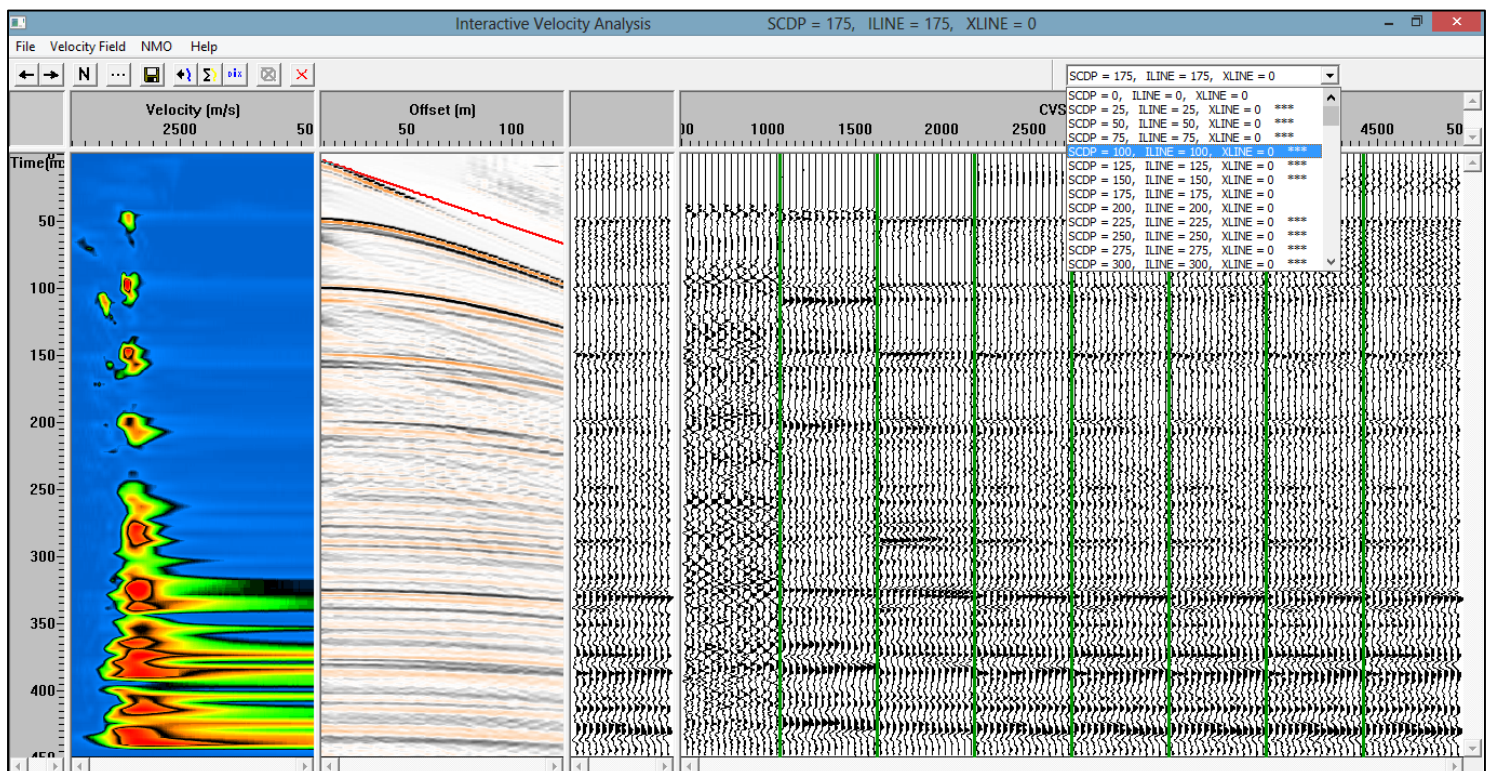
Interactive Velocity Analysis SCDP = 175, ILINE = 175, XLINE = 0

File Velocity Field NMO Help

N ... Σ DIX

SCDP = 175, ILINE = 175, XLINE = 0

SCDP = 0, ILINE = 0, XLINE = 0
SCDP = 25, ILINE = 25, XLINE = 0 ***
SCDP = 50, ILINE = 50, XLINE = 0 ***
SCDP = 75, ILINE = 75, XLINE = 0 ***
SCDP = 100, ILINE = 100, XLINE = 0 ***
SCDP = 125, ILINE = 125, XLINE = 0 ***
SCDP = 150, ILINE = 150, XLINE = 0 ***
SCDP = 175, ILINE = 175, XLINE = 0
SCDP = 200, ILINE = 200, XLINE = 0
SCDP = 225, ILINE = 225, XLINE = 0 ***
SCDP = 250, ILINE = 250, XLINE = 0 ***
SCDP = 275, ILINE = 275, XLINE = 0 ***
SCDP = 300, ILINE = 300, XLINE = 0 ***

Velocity (m/s)
2500 50

Offset (m)
50 100

CVS
00 1000 1500 2000 2500 4500 50

Time(m
50
100
150
200
250
300
350
400
450